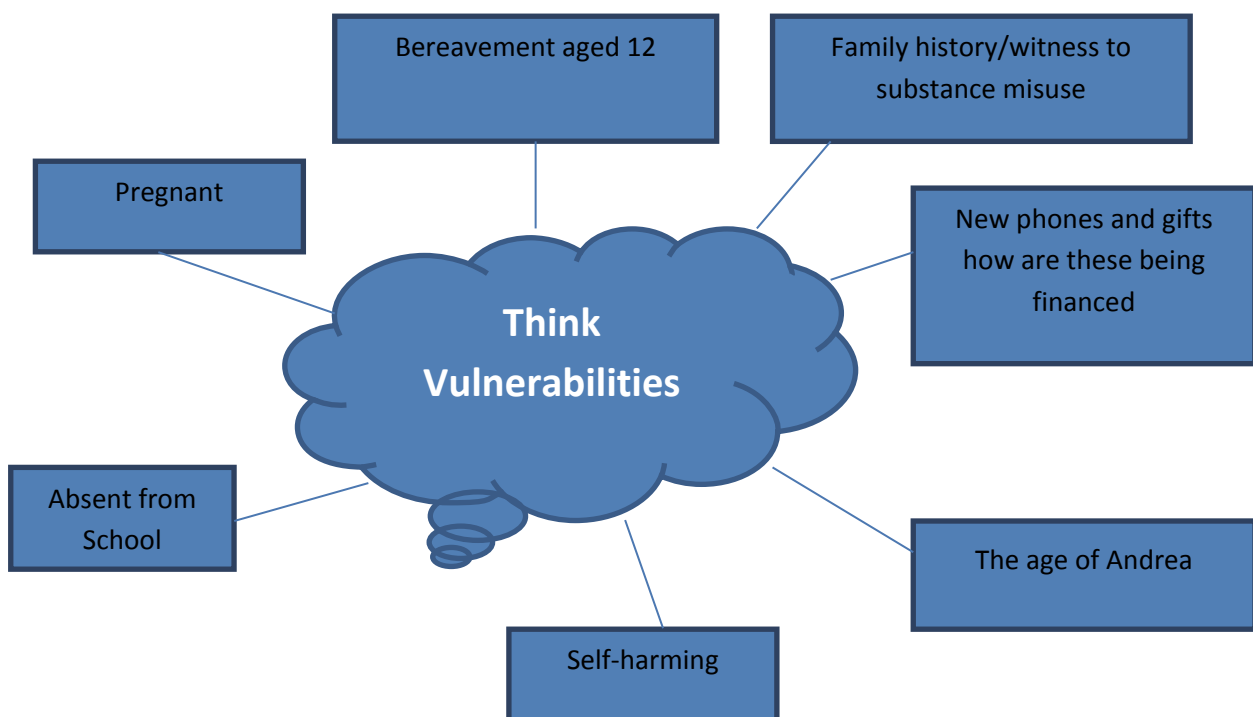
Bereavement aged 12

Family history/witness to substance misuse

Pregnant

New phones and gifts how are these being financed

Think Vulnerabilities

Absent from School

The age of Andrea

Self-harming